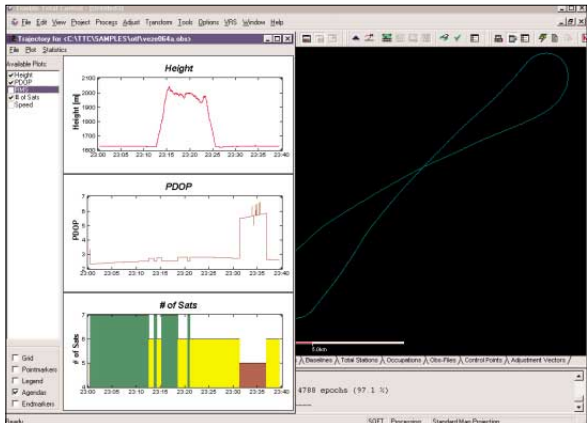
File Edit View Project Process Adjust Transform Tools Options VRS Window Help

Trajectory for C:\TTC\SAMPLES\otf\vezo064a.obs

File Plot Statistics

Available Plots:
Height
PDOP
RMS
# of Sats
Speed

Height

Height [m]

2100
2000
1900
1800
1700
1600

23:00 23:05 23:10 23:15 23:20 23:25 23:30 23:35 23:40

PDOP

PDOP

23:00 23:05 23:10 23:15 23:20 23:25 23:30 23:35 23:40

# of Sats

# of Sats

23:00 23:05 23:10 23:15 23:20 23:25 23:30 23:35 23:40

Grid
Pointmarkers
Legend
Agendas
Endmarkers

5.0km

Baselines Total Stations Occupations Obs-Files Control Points Adjustment Vectors

4788 epochs (97.1 %)

Ready

SOFT Processing Standard Map Projection